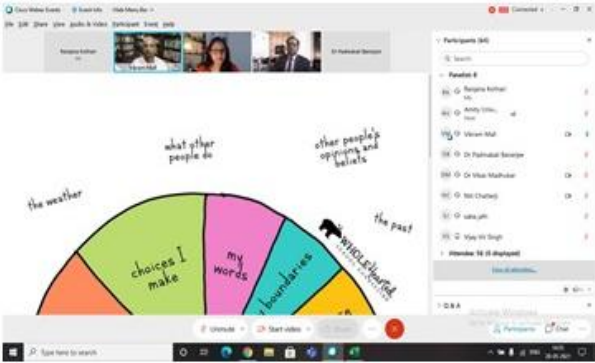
Cisco Webex Events   Event Info   Hide Menu Bar   Connected

File Edit Share View Audio & Video Participant Event Help

Ranjana Kothari   Dr Padmakali Banerjee

what other people do

other people's opinions and beliefs

the weather

the past

choices I make

my words

boundaries

WHOLEHEARTED

Participants (64)

Search

Panelists: 8

Ranjana Kothari

Amity Univ...

Vikram Mall

Dr Padmakali Banerjee

Dr Vikas Madhukar

Niti Chatterji

saha_ath

Vijay Vir Singh

Attendees: 56 (0 displayed)

View all attendees

Q & A

Unmute   Start video   Share

Participants   Chat

Activate Windows

Type here to search